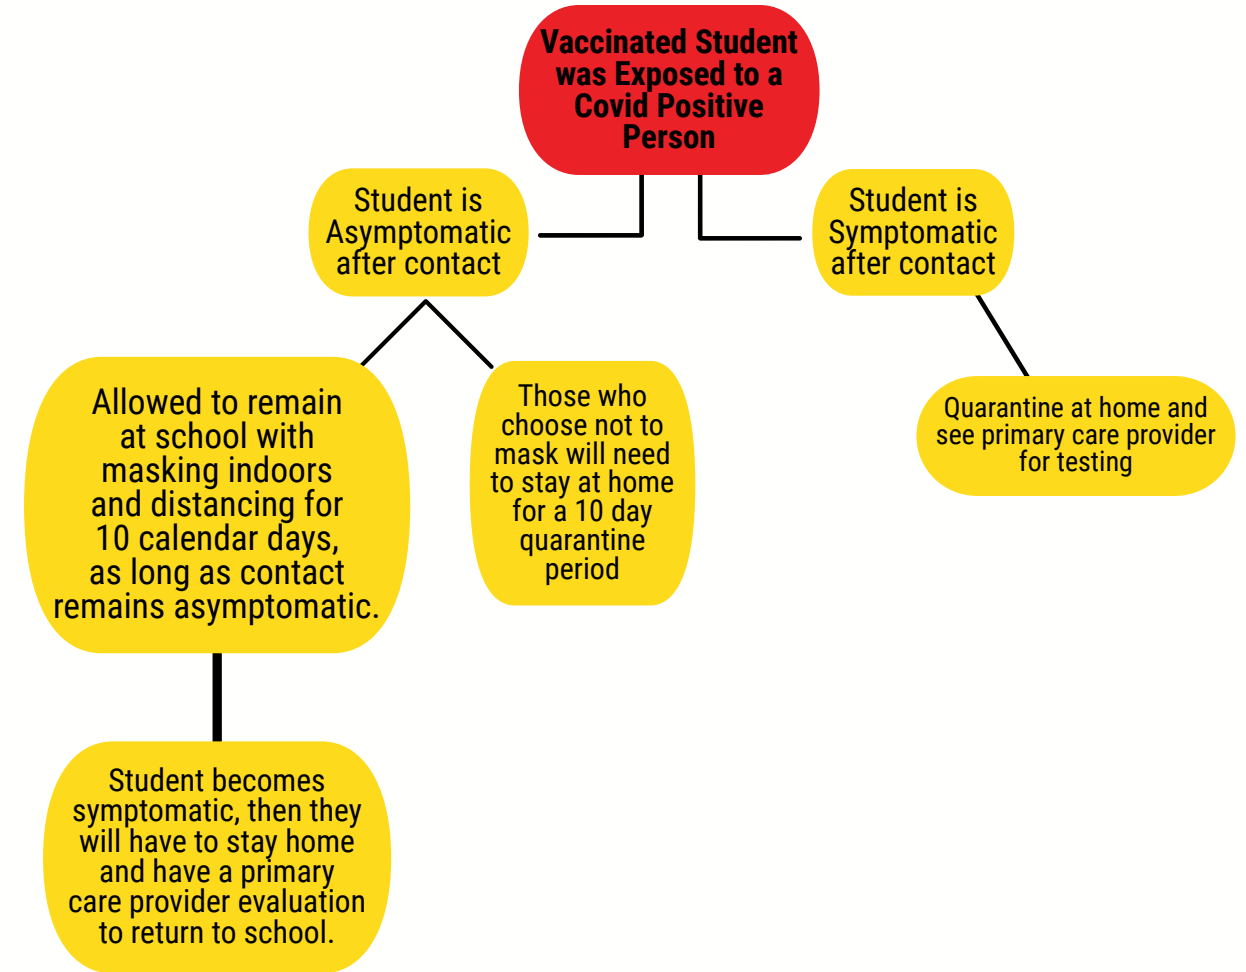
Vaccinated Student was Exposed to a Covid Positive Person

Student is Asymptomatic after contact

Student is Symptomatic after contact

Allowed to remain at school with masking indoors and distancing for 10 calendar days, as long as contact remains asymptomatic.

Those who choose not to mask will need to stay at home for a 10 day quarantine period

Quarantine at home and see primary care provider for testing

Student becomes symptomatic, then they will have to stay home and have a primary care provider evaluation to return to school.